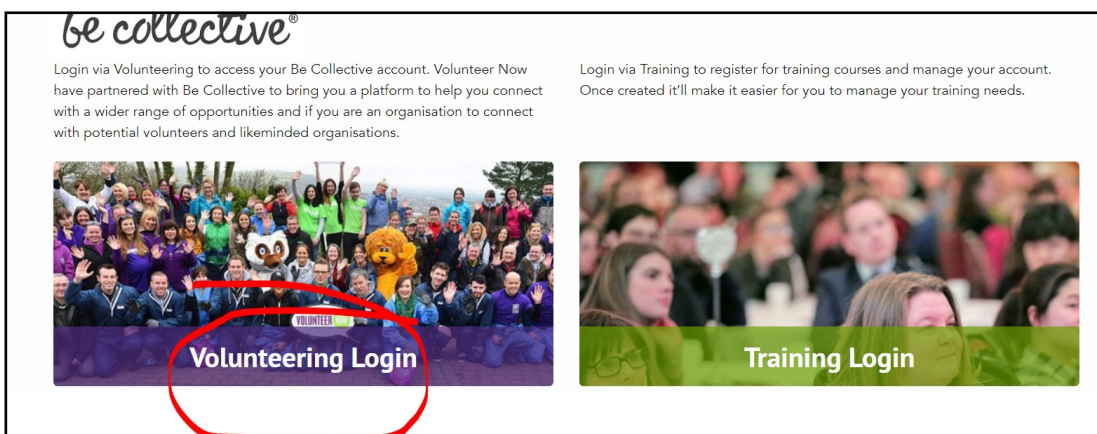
be collective®

Login via Volunteering to access your Be Collective account. Volunteer Now have partnered with Be Collective to bring you a platform to help you connect with a wider range of opportunities and if you are an organisation to connect with potential volunteers and likeminded organisations.

Login via Training to register for training courses and manage your account. Once created it'll make it easier for you to manage your training needs.

VOLUNTEER

Volunteering Login

Training Login